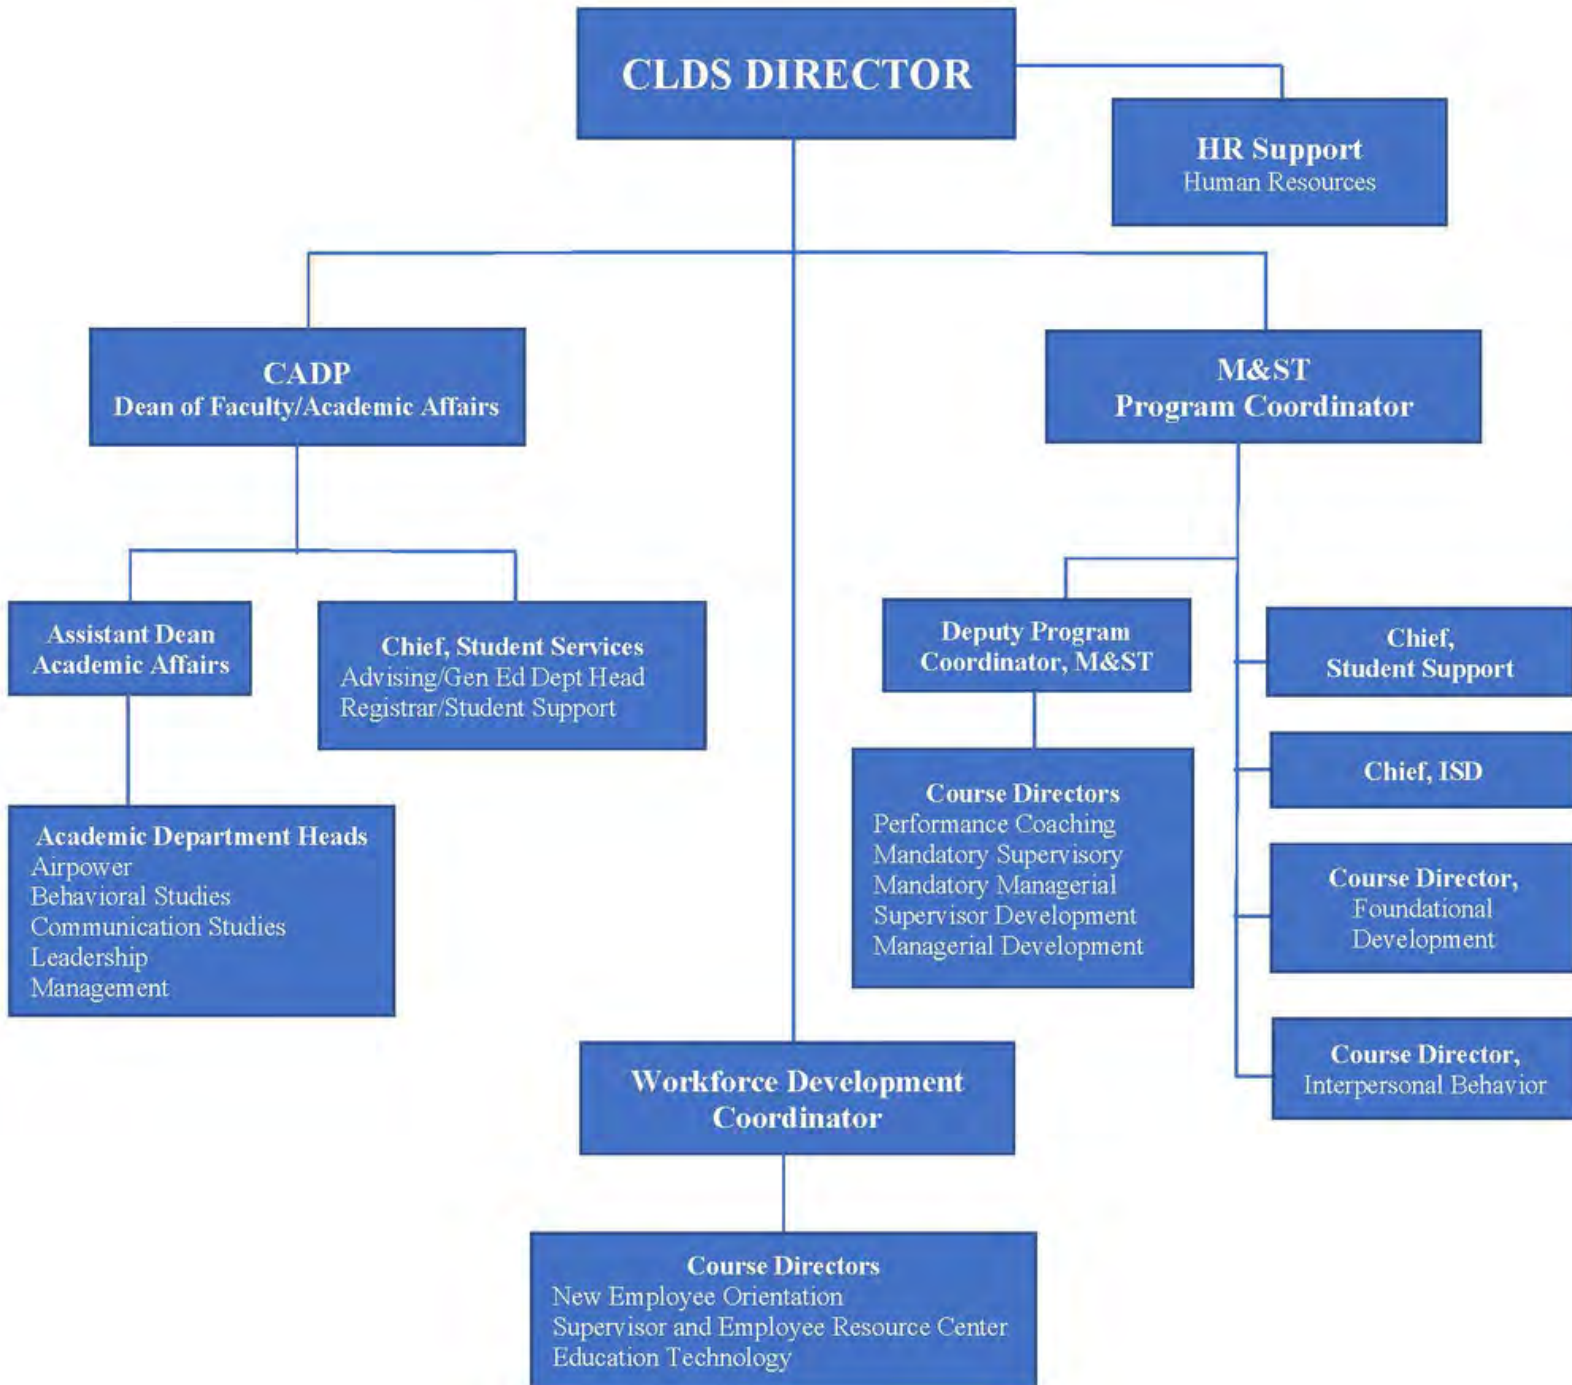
CLDS DIRECTOR

HR Support
Human Resources

CADP
Dean of Faculty/Academic Affairs

M&ST
Program Coordinator

Assistant Dean
Academic Affairs

Chief, Student Services
Advising/Gen Ed Dept Head
Registrar/Student Support

Academic Department Heads
Airpower
Behavioral Studies
Communication Studies
Leadership
Management

Deputy Program
Coordinator, M&ST

Course Directors
Performance Coaching
Mandatory Supervisory
Mandatory Managerial
Supervisor Development
Managerial Development

Chief,
Student Support

Chief, ISD

Course Director,
Foundational
Development

Course Director,
Interpersonal Behavior

Workforce Development
Coordinator

Course Directors
New Employee Orientation
Supervisor and Employee Resource Center
Education Technology